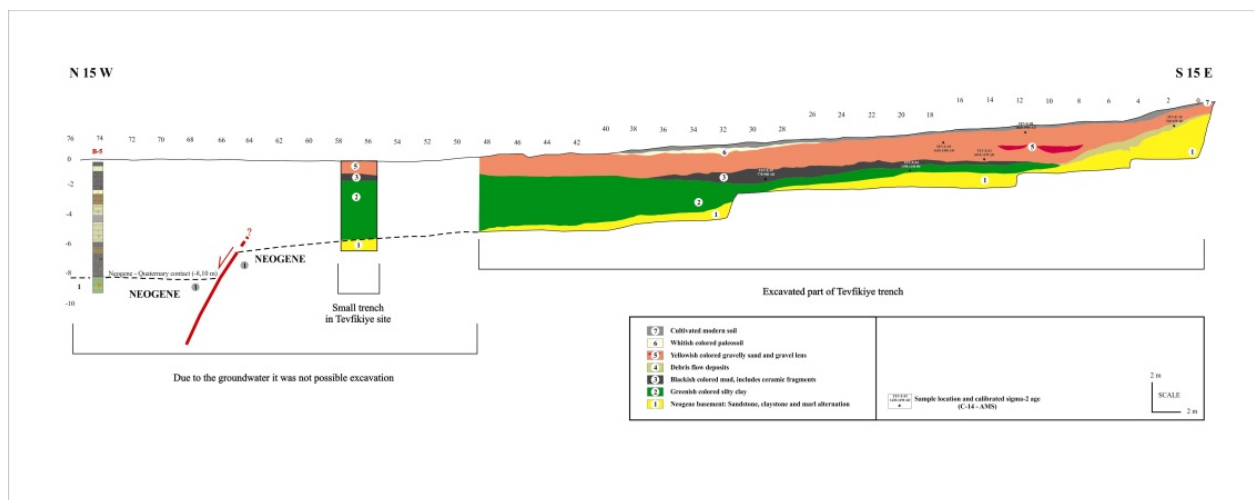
N 15 W

S 15 E

76 74 72 70 68 66 64 62 60 58 56 54 52 50 48 46 44 42 40 38 36 34 32 30 28 26 24 22 20 18 16 14 12 10 8 6 4 2 0

0
-2
-4
-6
-8
-10

B-5

Neogene - Quaternary contact (-8,10 m)

1

NEOGENE

NEOGENE

1

1

?

5
3
2
1

6
5
3
2
1
1
1
7

Small trench in Tevfikiye site

Excavated part of Tevfikiye trench

Due to the groundwater it was not possible excavation

| | |
|---|---|
| 7 | Cultivated modern soil |
| 6 | Whitish colored paleosoil |
| 5 | Yellowish colored gravelly sand and gravel lens |
| 4 | Debris flow deposits |
| 3 | Blackish colored mud, includes ceramic fragments |
| 2 | Greenish colored silty clay |
| 1 | Neogene basement: Sandstone, claystone and marl alternation |

Sample location and calibrated sigma-2 age (C-14 - AMS)

2 m
SCALE
2 m